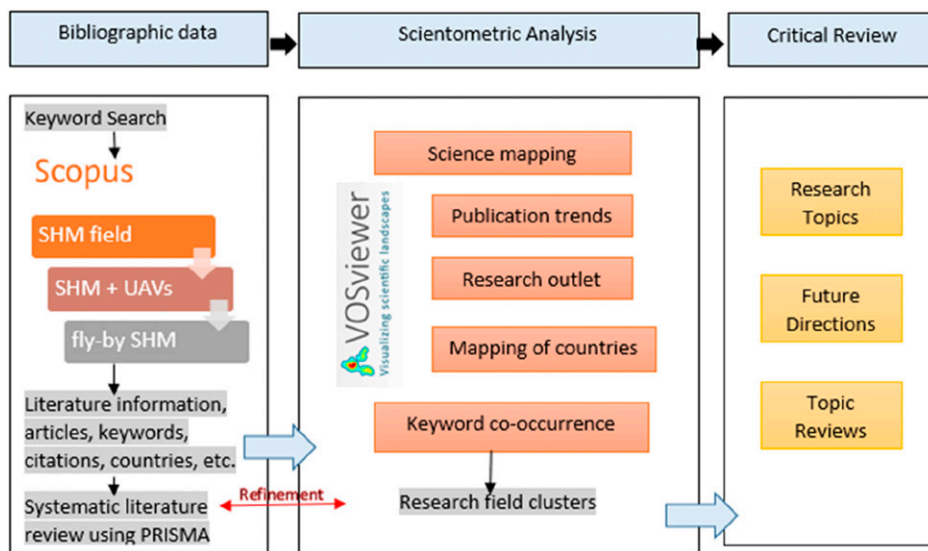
Bibliographic data

Scientometric Analysis

Critical Review

Keyword Search

Scopus

SHM field

SHM + UAVs

fly-by SHM

Literature information, articles, keywords, citations, countries, etc.

Systematic literature review using PRISMA

Refinement

VOSviewer
Visualizing scientific landscapes

Science mapping

Publication trends

Research outlet

Mapping of countries

Keyword co-occurrence

Research field clusters

Research Topics

Future Directions

Topic Reviews